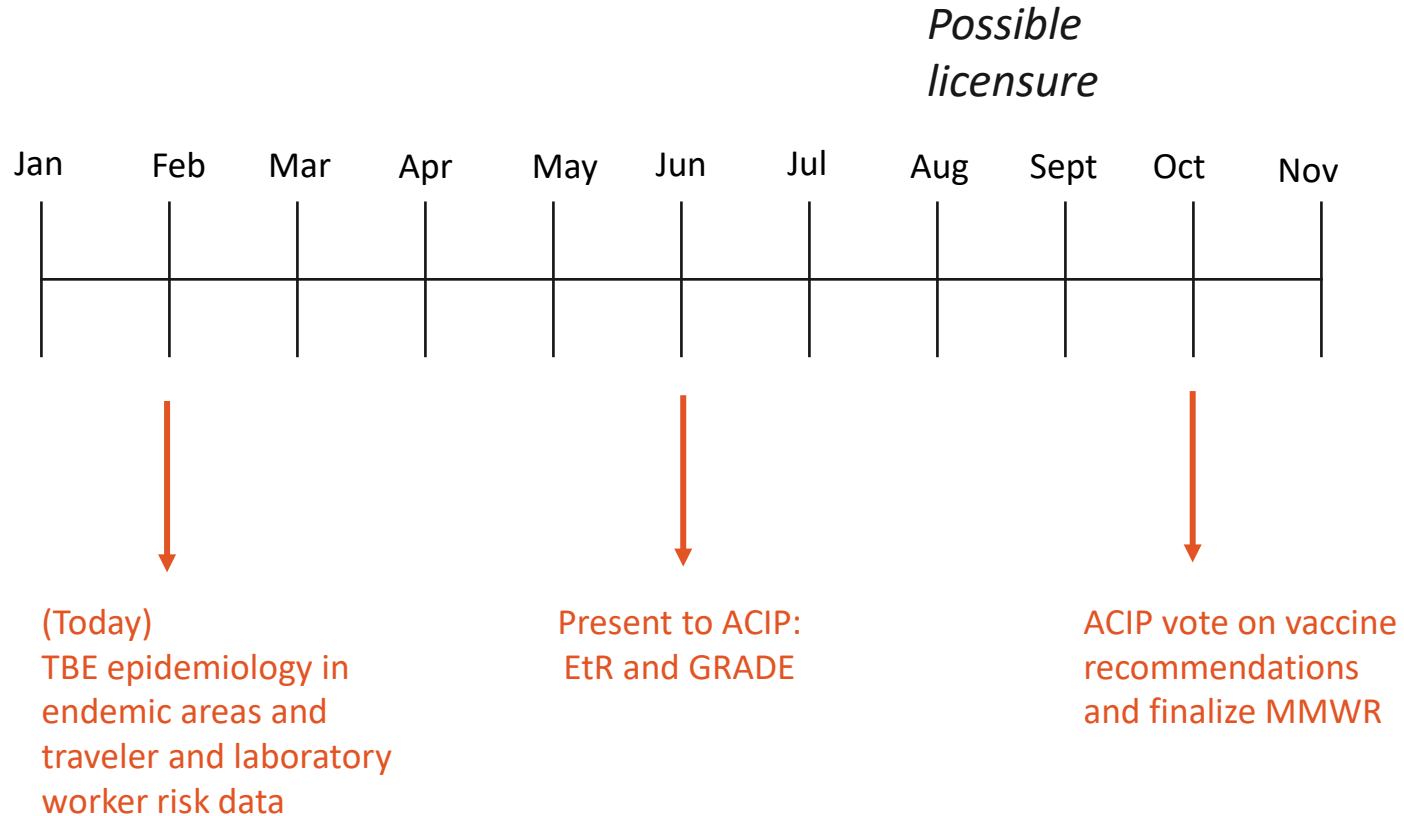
Possible licensure

Jan Feb Mar Apr May Jun Jul Aug Sept Oct Nov

(Today)
TBE epidemiology in endemic areas and traveler and laboratory worker risk data

Present to ACIP:
EtR and GRADE

ACIP vote on vaccine recommendations and finalize MMWR